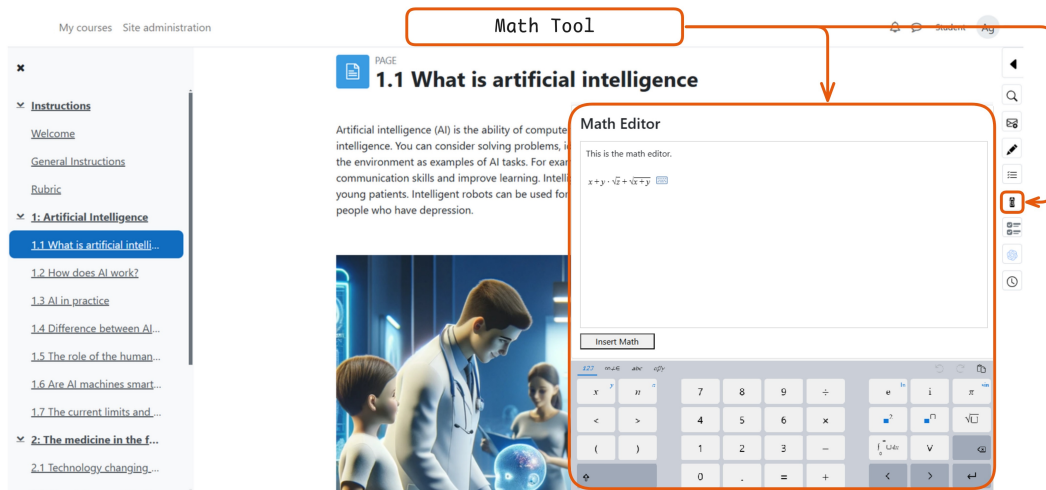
My courses Site administration

Math Tool

Student

Instructions

Welcome

General Instructions

Rubric

1: Artificial Intelligence

1.1 What is artificial intelli...

1.2 How does AI work?

1.3 AI in practice

1.4 Difference between AI...

1.5 The role of the human...

1.6 Are AI machines smart...

1.7 The current limits and ...

2: The medicine in the f...

2.1 Technology changing ...

PAGE

1.1 What is artificial intelligence

Artificial intelligence (AI) is the ability of compute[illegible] intelligence. You can consider solving problems, i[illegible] the environment as examples of AI tasks. For exa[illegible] communication skills and improve learning. Intell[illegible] young patients. Intelligent robots can be used fo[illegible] people who have depression.

Math Editor

This is the math editor.

$x+y\cdot\sqrt{z}+\sqrt{x+y}$

Insert Math

123 mathsf abc αβγ

| $x$ | $n$ | 7 | 8 | 9 | ÷ | $e$ | $i$ | $\pi$ |
|---|---|---|---|---|---|---|---|---|
| < | > | 4 | 5 | 6 | × | $\square^2$ | $\square^{\square}$ | $\sqrt{\square}$ |
| ( | ) | 1 | 2 | 3 | − | $\int_0^\infty dx$ | ∨ | ⌫ |
| ⇧ | | 0 | . | = | + | ‹ | › | ↵ |